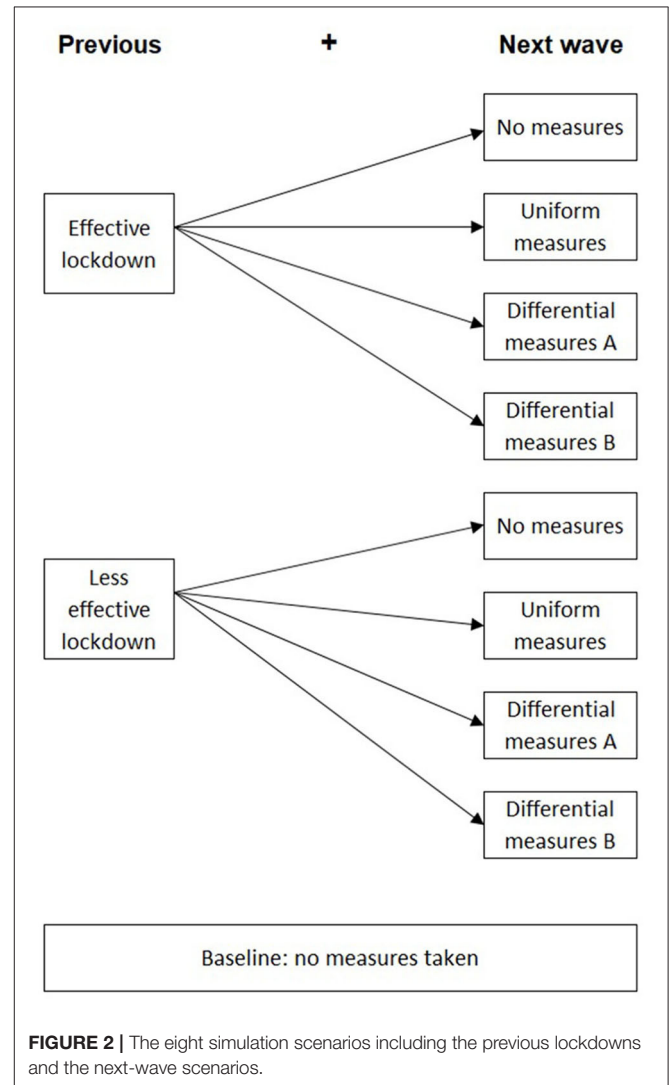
Previous + Next wave

Effective lockdown

No measures

Uniform measures

Differential measures A

Differential measures B

Less effective lockdown

No measures

Uniform measures

Differential measures A

Differential measures B

Baseline: no measures taken

**FIGURE 2 |** The eight simulation scenarios including the previous lockdowns and the next-wave scenarios.